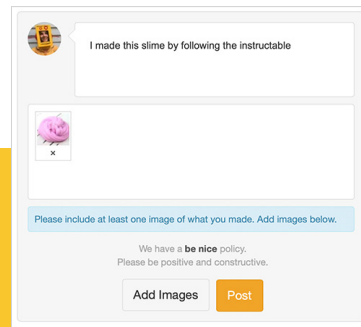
I made this slime by following the instructable

×

Please include at least one image of what you made. Add images below.

We have a **be nice** policy.
Please be positive and constructive.

Add Images

Post